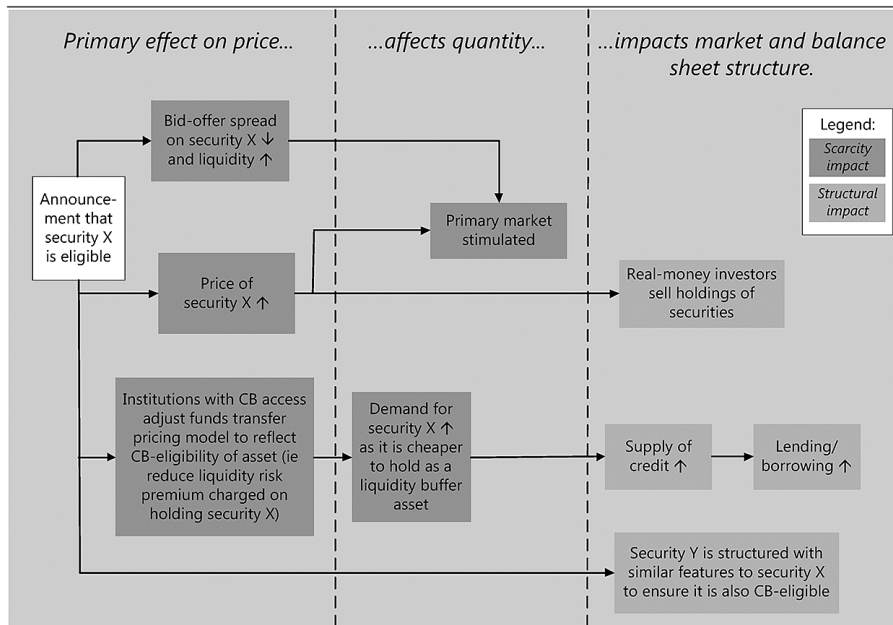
Primary effect on price...

...affects quantity...

...impacts market and balance sheet structure.

Legend:
Scarcity impact
Structural impact

Announcement that security X is eligible

Bid-offer spread on security X ↓ and liquidity ↑

Primary market stimulated

Price of security X ↑

Real-money investors sell holdings of securities

Institutions with CB access adjust funds transfer pricing model to reflect CB-eligibility of asset (ie reduce liquidity risk premium charged on holding security X)

Demand for security X ↑ as it is cheaper to hold as a liquidity buffer asset

Supply of credit ↑

Lending/ borrowing ↑

Security Y is structured with similar features to security X to ensure it is also CB-eligible